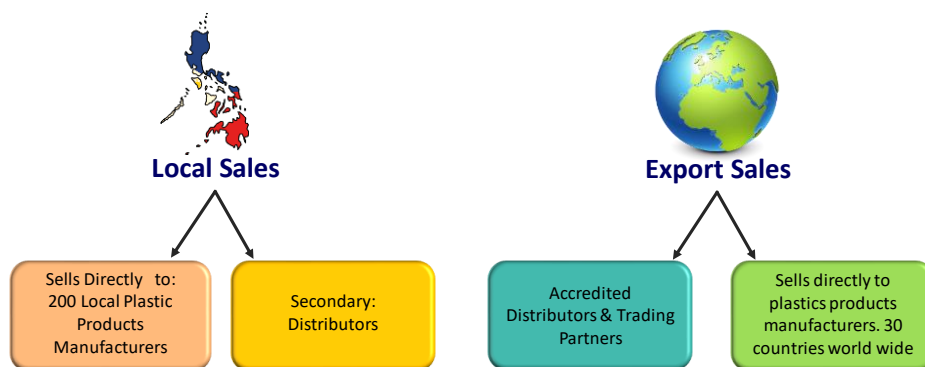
Local Sales

Sells Directly to: 200 Local Plastic Products Manufacturers

Secondary: Distributors

Export Sales

Accredited Distributors & Trading Partners

Sells directly to plastics products manufacturers. 30 countries world wide